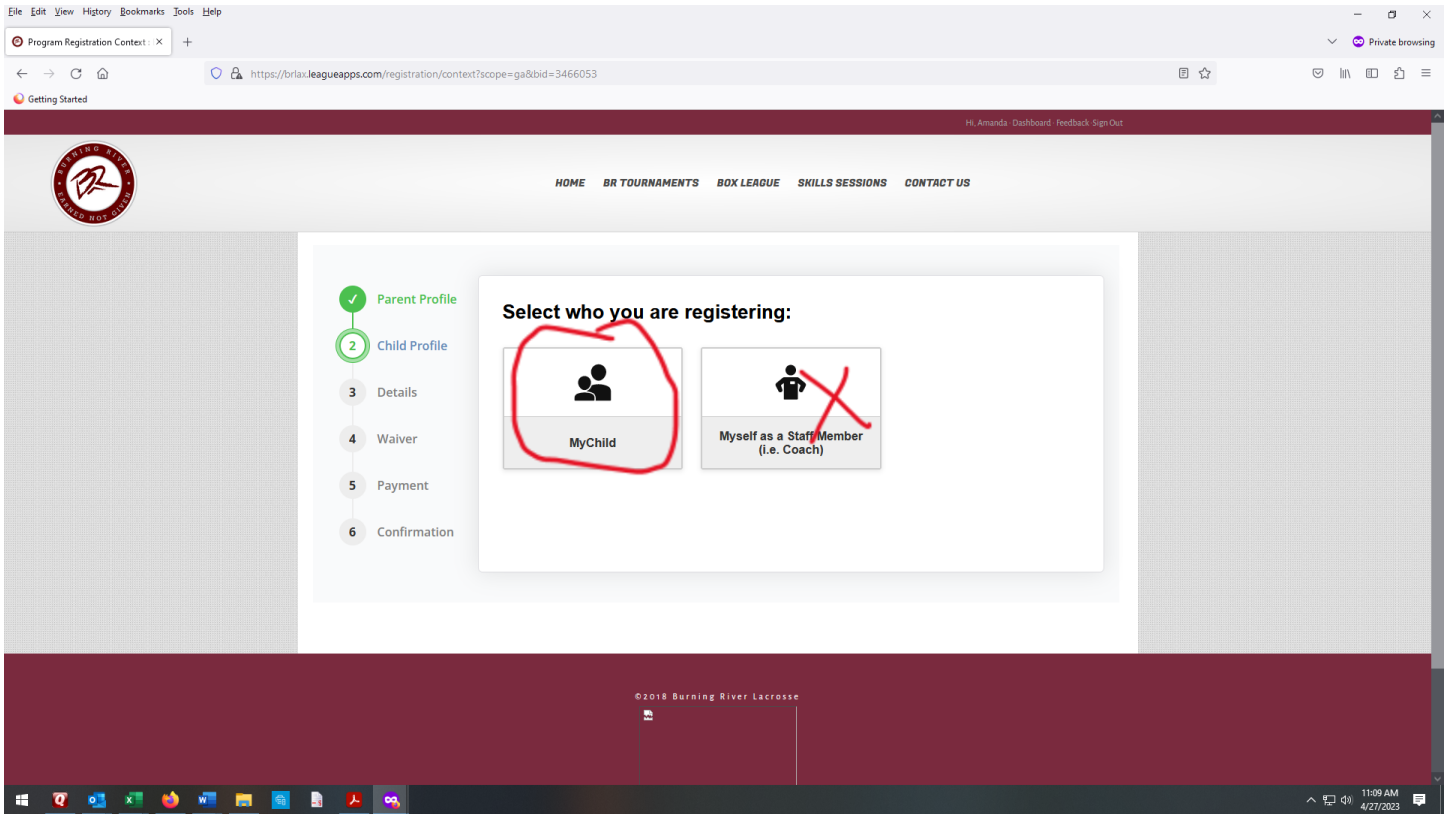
File Edit View History Bookmarks Tools Help

Program Registration Context ×

Private browsing

https://brlax.leagueapps.com/registration/context?scope=ga&bid=3466053

Getting Started

Hi, Amanda · Dashboard · Feedback · Sign Out

BURNING RIVER
BR
EARNED NOT GIVEN

HOME BR TOURNAMENTS BOX LEAGUE SKILLS SESSIONS CONTACT US

✓ Parent Profile
2 Child Profile
3 Details
4 Waiver
5 Payment
6 Confirmation

Select who you are registering:

MyChild

Myself as a Staff Member (i.e. Coach)

©2018 Burning River Lacrosse

11:09 AM
4/27/2023